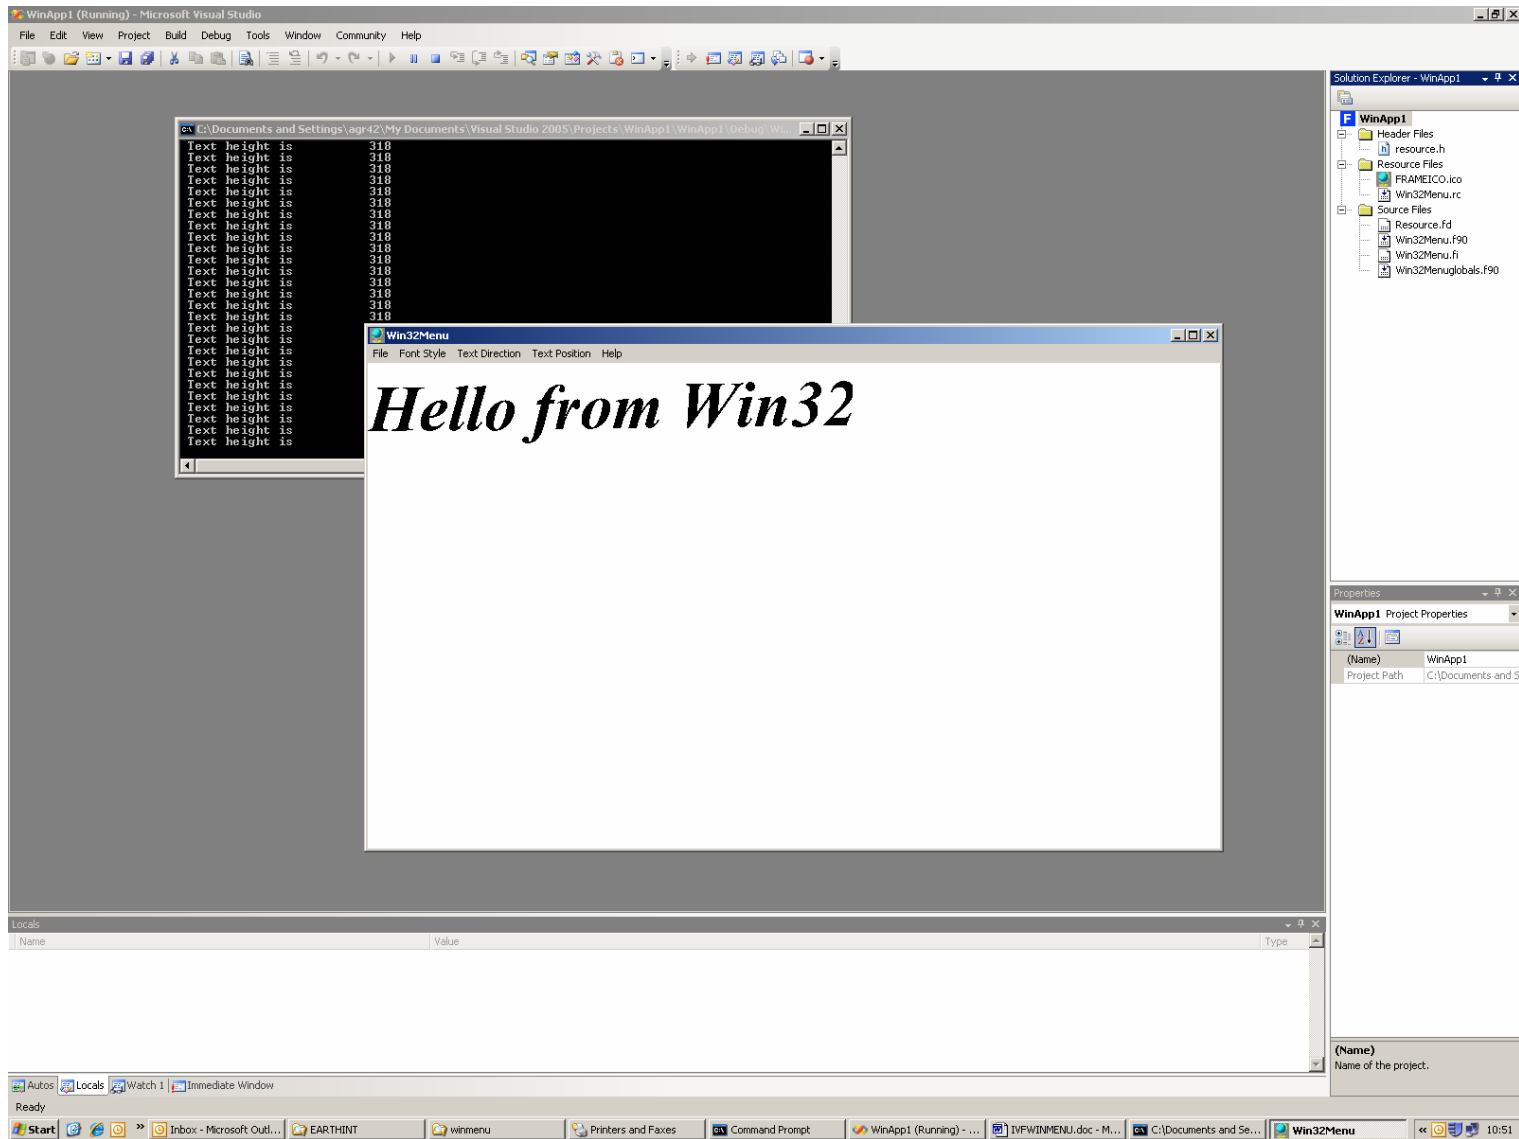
WinApp1 (Running) - Microsoft Visual Studio

File Edit View Project Build Debug Tools Window Community Help

C:\Documents and Settings\agr42\My Documents\Visual Studio 2005\Projects\WinApp1\WinApp1\Debug\Wi...

Text height is 318
Text height is 318
Text height is 318
Text height is 318
Text height is 318
Text height is 318
Text height is 318
Text height is 318
Text height is 318
Text height is 318
Text height is 318
Text height is 318
Text height is 318
Text height is 318
Text height is 318
Text height is 318
Text height is
Text height is
Text height is
Text height is
Text height is
Text height is
Text height is
Text height is
Text height is
Text height is
Text height is

Win32Menu

File Font Style Text Direction Text Position Help

Hello from Win32

Solution Explorer - WinApp1

WinApp1
Header Files
resource.h
Resource Files
FRAMEICO.ico
Win32Menu.rc
Source Files
Resource.fd
Win32Menu.f90
Win32Menu.fi
Win32Menuglobals.f90

Properties

WinApp1 Project Properties

| (Name) | WinApp1 |
|---|---|
| Project Path | C:\Documents and S |

(Name)
Name of the project.

Locals

| Name | Value | Type |
|---|---|---|

Autos Locals Watch 1 Immediate Window

Ready

Start Inbox - Microsoft Outl... EARTHINT winmenu Printers and Faxes Command Prompt WinApp1 (Running) - ... IVFWINMENU.doc - M... C:\Documents and Se... Win32Menu 10:51